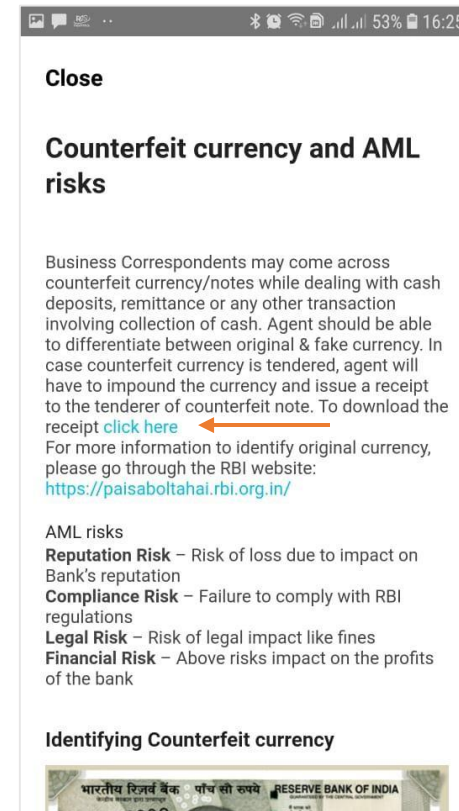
53% 16:25

Close

Counterfeit currency and AML risks

Business Correspondents may come across counterfeit currency/notes while dealing with cash deposits, remittance or any other transaction involving collection of cash. Agent should be able to differentiate between original & fake currency. In case counterfeit currency is tendered, agent will have to impound the currency and issue a receipt to the tenderer of counterfeit note. To download the receipt click here
For more information to identify original currency, please go through the RBI website: https://paisaboltahai.rbi.org.in/

AML risks
**Reputation Risk** – Risk of loss due to impact on Bank's reputation
**Compliance Risk** – Failure to comply with RBI regulations
**Legal Risk** – Risk of legal impact like fines
**Financial Risk** – Above risks impact on the profits of the bank

Identifying Counterfeit currency

भारतीय रिज़र्व बैंक पाँच सौ रुपये RESERVE BANK OF INDIA